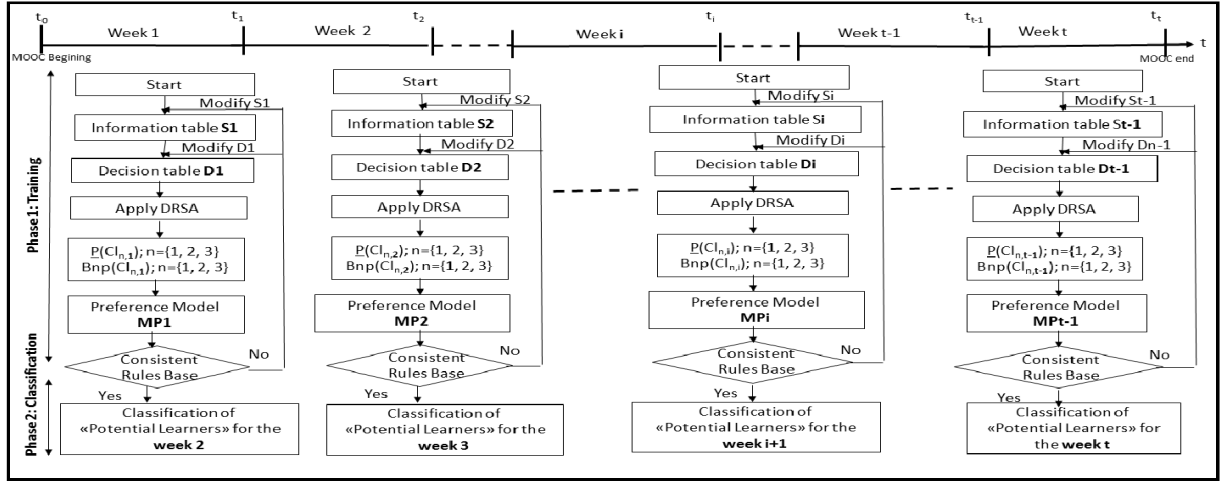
$t_0$ Week 1 $t_1$ Week 2 $t_2$ Week i $t_i$ Week t-1 $t_{t-1}$ Week t $t_t$ t

MOOC Begining

MOOC end

Phase 1: Training

Phase 2: Classification

Start
Modify S1
Information table S1
Modify D1
Decision table D1
Apply DRSA
$\underline{P}(Cl_{n,1})$; n={1, 2, 3}
$Bnp(Cl_{n,1})$; n={1, 2, 3}
Preference Model
MP1
Consistent Rules Base
No
Yes
Classification of «Potential Learners» for the week 2

Start
Modify S2
Information table S2
Modify D2
Decision table D2
Apply DRSA
$\underline{P}(Cl_{n,2})$; n={1, 2, 3}
$Bnp(Cl_{n,2})$; n={1, 2, 3}
Preference Model
MP2
Consistent Rules Base
No
Yes
Classification of «Potential Learners» for the week 3

Start
Modify Si
Information table Si
Modify Di
Decision table Di
Apply DRSA
$\underline{P}(Cl_{n,i})$; n={1, 2, 3}
$Bnp(Cl_{n,i})$; n={1, 2, 3}
Preference Model
MPi
Consistent Rules Base
No
Yes
Classification of «Potential Learners» for the week i+1

Start
Modify St-1
Information table St-1
Modify Dn-1
Decision table Dt-1
Apply DRSA
$\underline{P}(Cl_{n,t-1})$; n={1, 2, 3}
$Bnp(Cl_{n,t-1})$; n={1, 2, 3}
Preference Model
MPt-1
Consistent Rules Base
No
Yes
Classification of «Potential Learners» for the week t